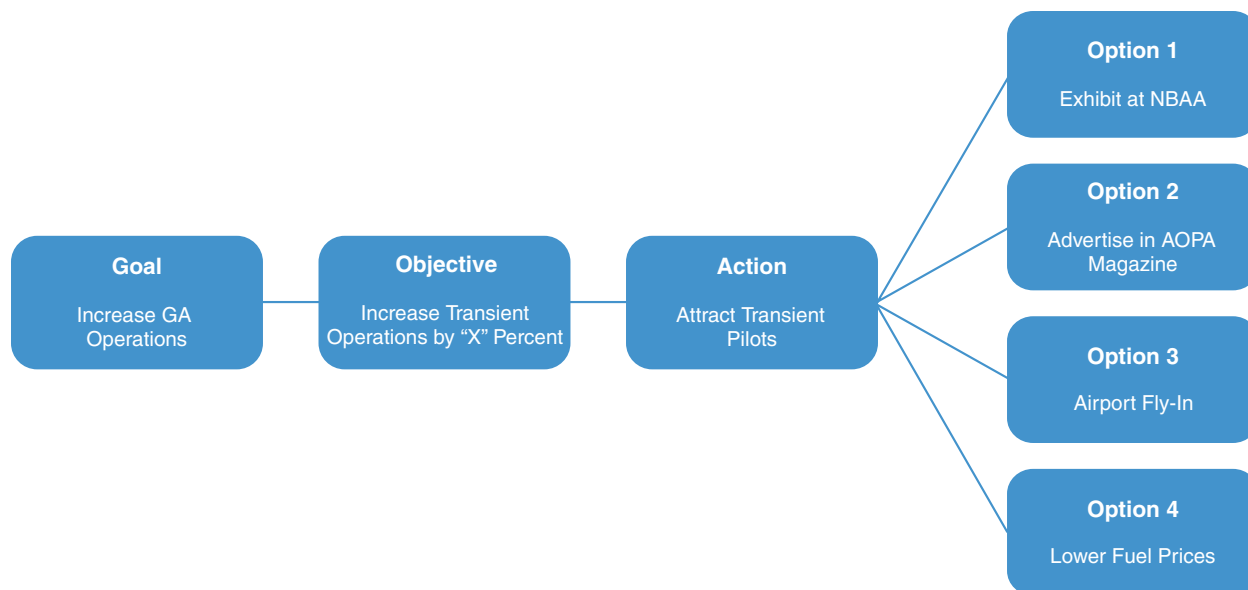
Goal

Increase GA Operations

Objective

Increase Transient Operations by “X” Percent

Action

Attract Transient Pilots

Option 1

Exhibit at NBAA

Option 2

Advertise in AOPA Magazine

Option 3

Airport Fly-In

Option 4

Lower Fuel Prices